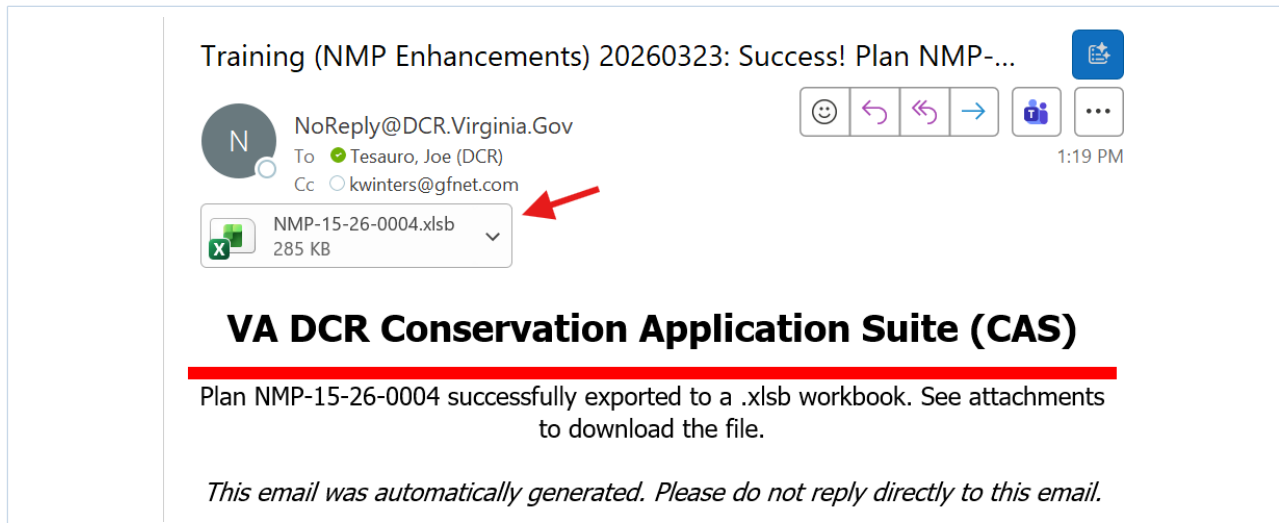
Training (NMP Enhancements) 20260323: Success! Plan NMP-...

N

NoReply@DCR.Virginia.Gov
To Tesauro, Joe (DCR)
Cc kwinters@gfnet.com

1:19 PM

NMP-15-26-0004.xlsb
285 KB

VA DCR Conservation Application Suite (CAS)

Plan NMP-15-26-0004 successfully exported to a .xlsb workbook. See attachments to download the file.

*This email was automatically generated. Please do not reply directly to this email.*